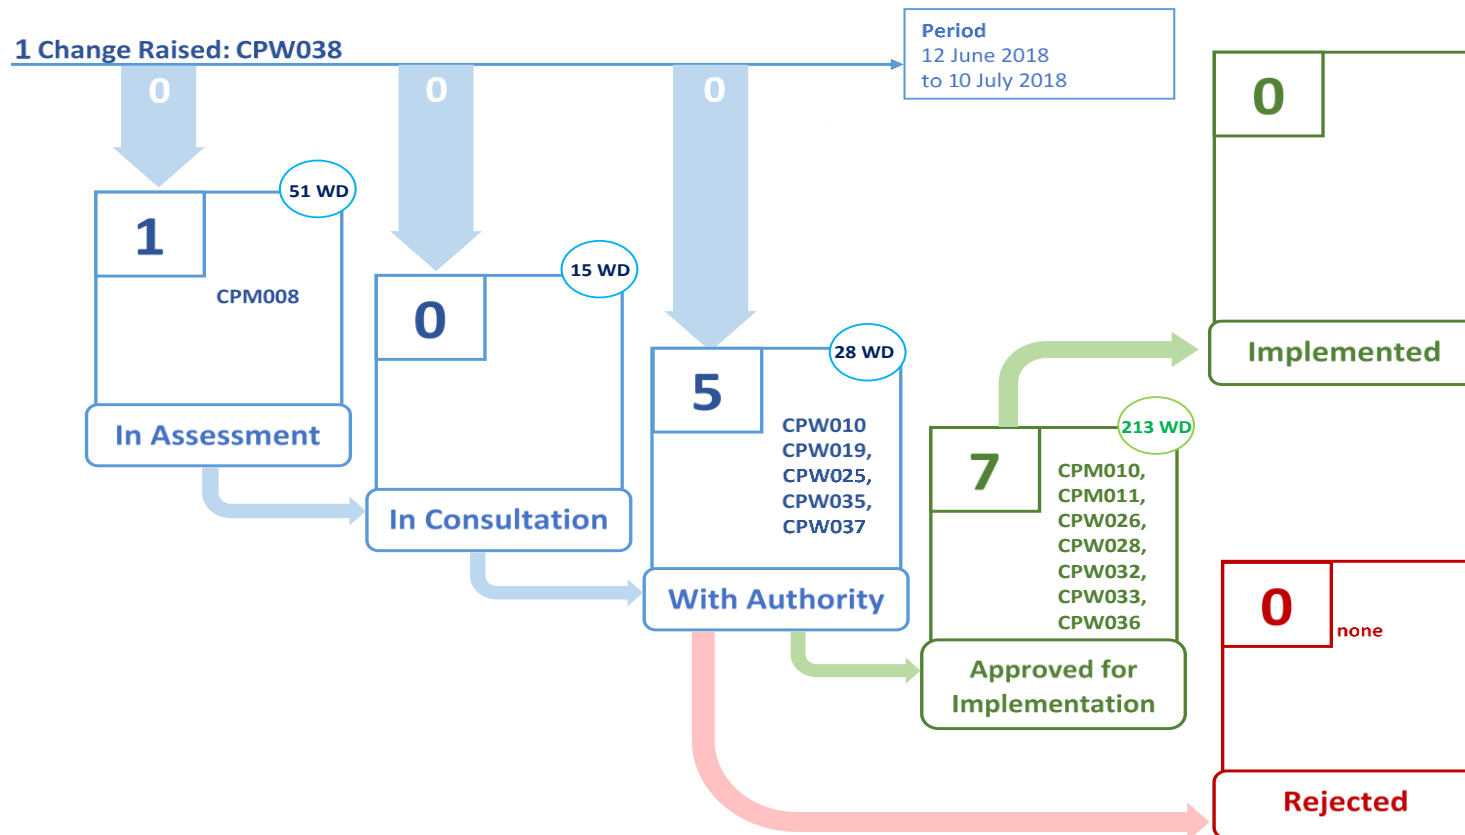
1 Change Raised: CPW038

Period
12 June 2018
to 10 July 2018

0

0

0

0

51 WD

1

CPM008

In Assessment

15 WD

0

In Consultation

28 WD

5

CPW010
CPW019,
CPW025,
CPW035,
CPW037

With Authority

Implemented

213 WD

7

CPM010,
CPM011,
CPW026,
CPW028,
CPW032,
CPW033,
CPW036

Approved for Implementation

0

none

Rejected